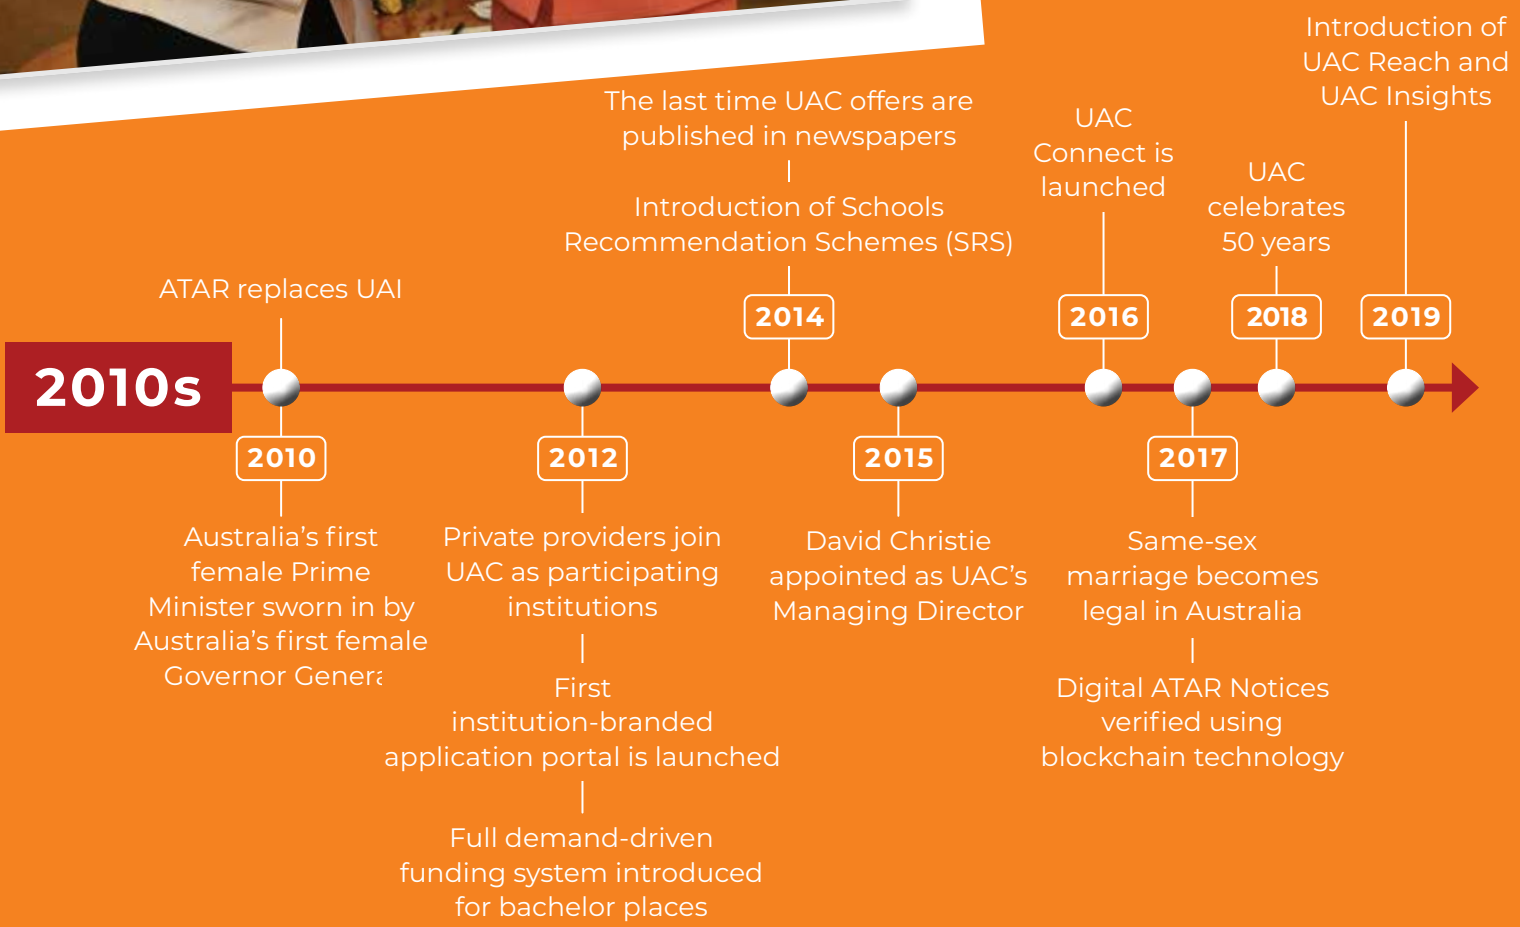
2010s

ATAR replaces UAI

2010

Australia's first female Prime Minister sworn in by Australia's first female Governor Genera

2012

Private providers join UAC as participating institutions

First institution-branded application portal is launched

Full demand-driven funding system introduced for bachelor places

The last time UAC offers are published in newspapers

Introduction of Schools Recommendation Schemes (SRS)

2014

2015

David Christie appointed as UAC's Managing Director

UAC Connect is launched

2016

2017

Same-sex marriage becomes legal in Australia

Digital ATAR Notices verified using blockchain technology

UAC celebrates 50 years

2018

Introduction of UAC Reach and UAC Insights

2019